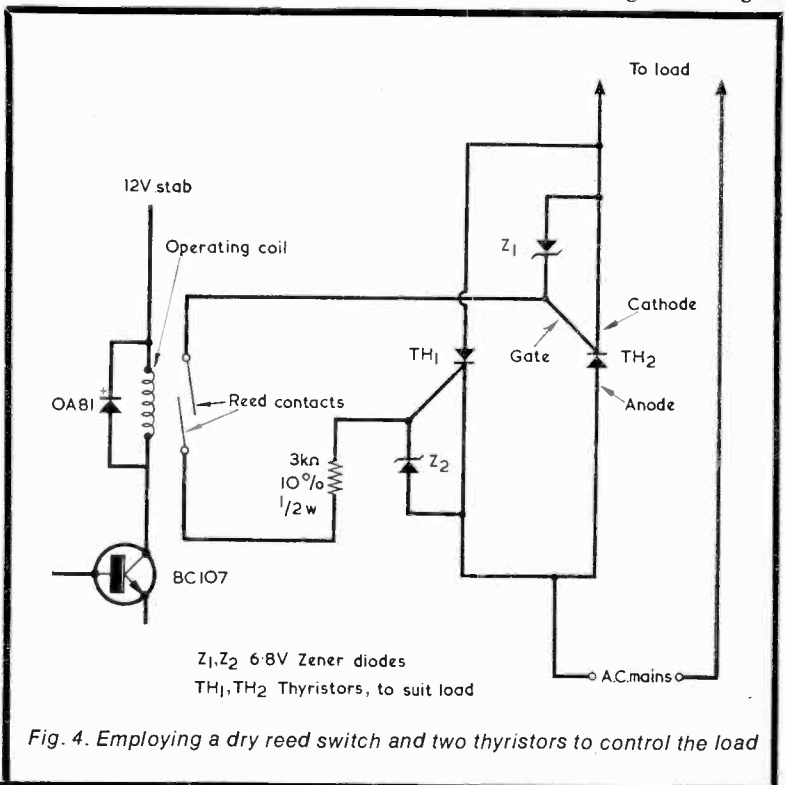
To load

12V stab

Operating coil

$Z_1$

Cathode

$TH_1$

Gate

$TH_2$

OA81

Reed contacts

Anode

3kΩ
10%
1/2 w

$Z_2$

BC107

$Z_1$,$Z_2$ 6·8V Zener diodes
$TH_1$,$TH_2$ Thyristors, to suit load

A.C.mains

Fig. 4. Employing a dry reed switch and two thyristors to control the load